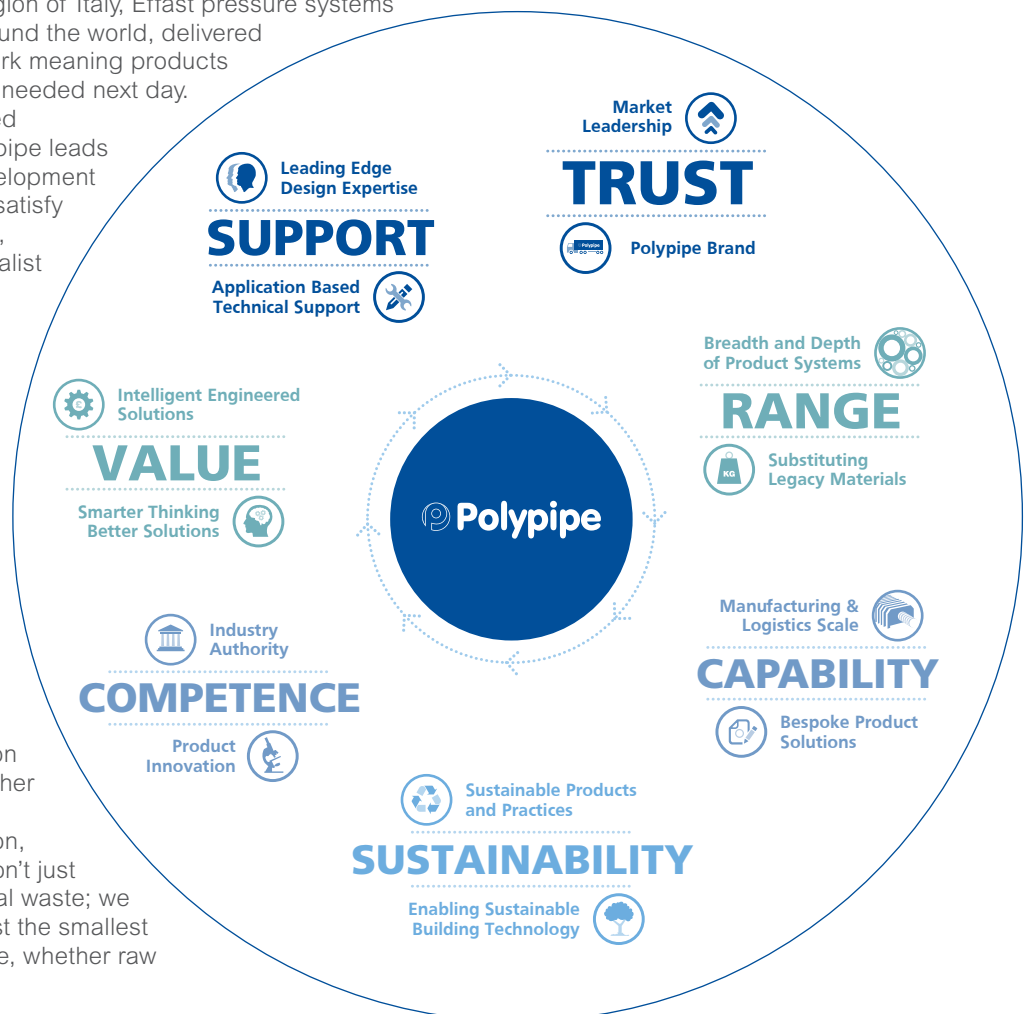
gion of Italy, Effast pressure systems
und the world, delivered
rk meaning products
needed next day.
ed
pipe leads
elopment
satisfy
,
alist

on
her

on,
on't just
al waste; we
st the smallest
e, whether raw

Market Leadership
TRUST
Polypipe Brand

Leading Edge Design Expertise
SUPPORT
Application Based Technical Support

Breadth and Depth of Product Systems
RANGE
KG
Substituting Legacy Materials

Intelligent Engineered Solutions
VALUE
Smarter Thinking Better Solutions

Polypipe

Manufacturing & Logistics Scale
CAPABILITY
Bespoke Product Solutions

Industry Authority
COMPETENCE
Product Innovation

Sustainable Products and Practices
SUSTAINABILITY
Enabling Sustainable Building Technology